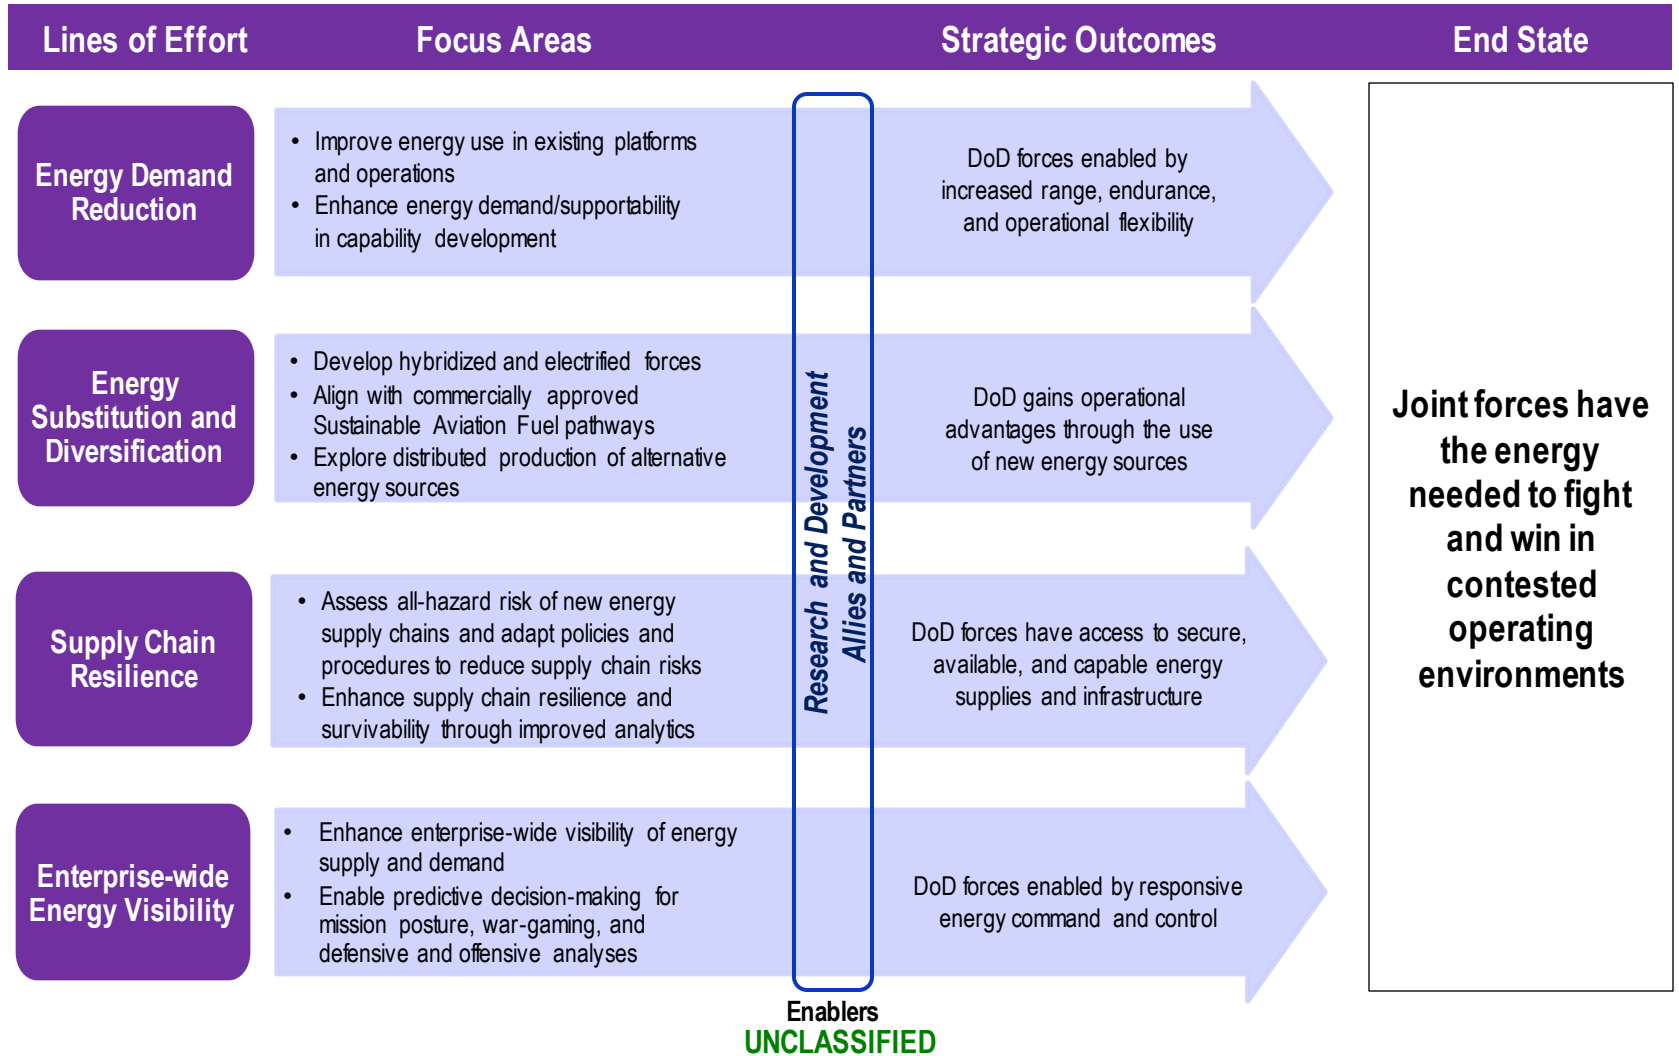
Lines of Effort | Focus Areas | Strategic Outcomes | End State

Energy Demand Reduction

• Improve energy use in existing platforms and operations
• Enhance energy demand/supportability in capability development

DoD forces enabled by increased range, endurance, and operational flexibility

Energy Substitution and Diversification

• Develop hybridized and electrified forces
• Align with commercially approved Sustainable Aviation Fuel pathways
• Explore distributed production of alternative energy sources

DoD gains operational advantages through the use of new energy sources

Supply Chain Resilience

• Assess all-hazard risk of new energy supply chains and adapt policies and procedures to reduce supply chain risks
• Enhance supply chain resilience and survivability through improved analytics

DoD forces have access to secure, available, and capable energy supplies and infrastructure

Enterprise-wide Energy Visibility

• Enhance enterprise-wide visibility of energy supply and demand
• Enable predictive decision-making for mission posture, war-gaming, and defensive and offensive analyses

DoD forces enabled by responsive energy command and control

Research and Development
Allies and Partners

Enablers

Joint forces have the energy needed to fight and win in contested operating environments

UNCLASSIFIED